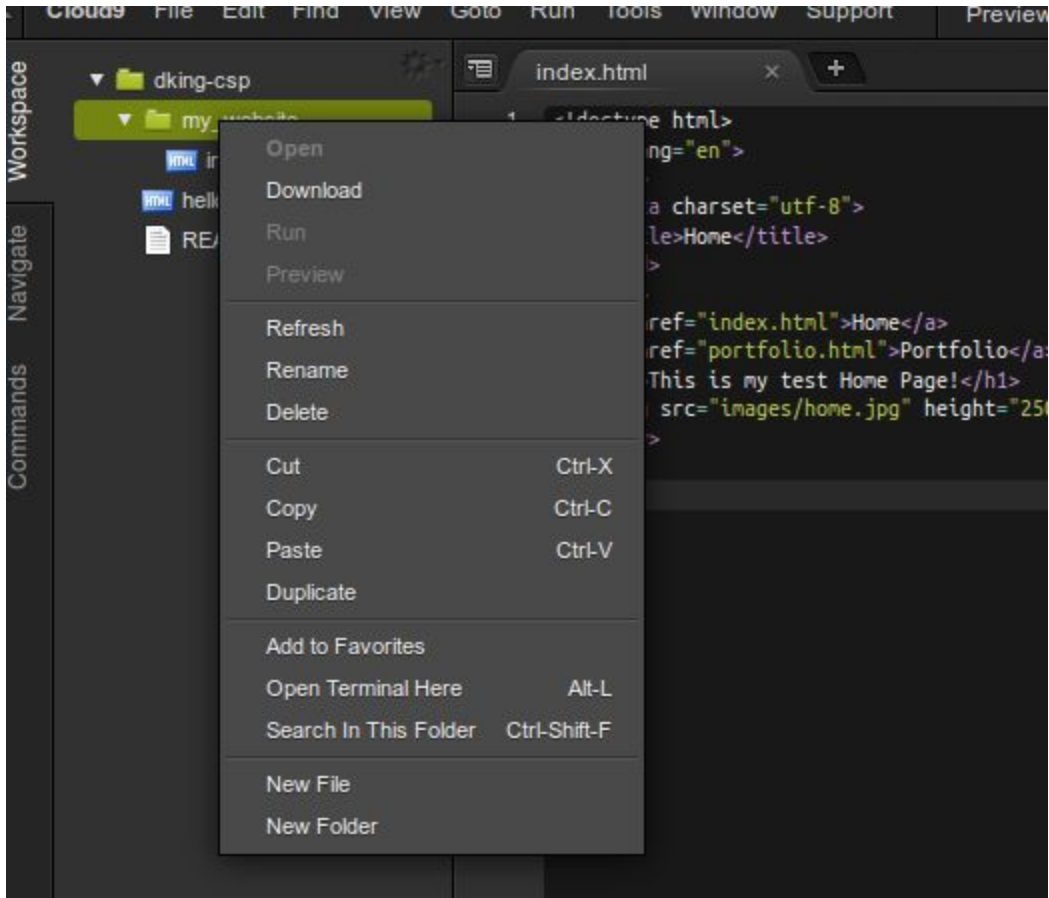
Cloud9 File Edit Find View Goto Run Tools Window Support Preview

Workspace
Navigate
Commands

dking-csp
my_website
HTML in
HTML hell
REA

index.html ×
+

1 <!doctype html>
ng="en">
a charset="utf-8">
le>Home</title>
>
ref="index.html">Home</a>
ref="portfolio.html">Portfolio</a
This is my test Home Page!</h1>
src="images/home.jpg" height="250
>

Open
Download
Run
Preview

Refresh
Rename
Delete

Cut Ctrl-X
Copy Ctrl-C
Paste Ctrl-V
Duplicate

Add to Favorites
Open Terminal Here Alt-L
Search In This Folder Ctrl-Shift-F

New File
New Folder